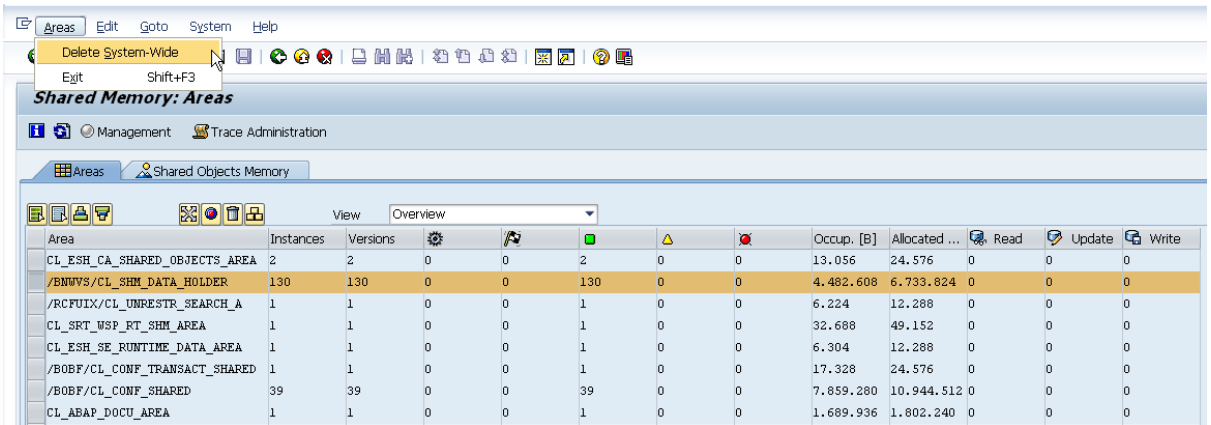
Areas Edit Goto System Help

Delete System-Wide

Exit Shift+F3

Shared Memory: Areas

Management Trace Administration

Areas Shared Objects Memory

View Overview

| Area | Instances | Versions | | | | | | Occup. [B] | Allocated ... | Read | Update | Write |
|---|---|---|---|---|---|---|---|---|---|---|---|---|
| CL_ESH_CA_SHARED_OBJECTS_AREA | 2 | 2 | 0 | 0 | 2 | 0 | 0 | 13.056 | 24.576 | 0 | 0 | 0 |
| /BNWVS/CL_SHM_DATA_HOLDER | 130 | 130 | 0 | 0 | 130 | 0 | 0 | 4.482.608 | 6.733.824 | 0 | 0 | 0 |
| /RCFUIX/CL_UNRESTR_SEARCH_A | 1 | 1 | 0 | 0 | 1 | 0 | 0 | 6.224 | 12.288 | 0 | 0 | 0 |
| CL_SRT_WSP_RT_SHM_AREA | 1 | 1 | 0 | 0 | 1 | 0 | 0 | 32.688 | 49.152 | 0 | 0 | 0 |
| CL_ESH_SE_RUNTIME_DATA_AREA | 1 | 1 | 0 | 0 | 1 | 0 | 0 | 6.304 | 12.288 | 0 | 0 | 0 |
| /BOBF/CL_CONF_TRANSACT_SHARED | 1 | 1 | 0 | 0 | 1 | 0 | 0 | 17.328 | 24.576 | 0 | 0 | 0 |
| /BOBF/CL_CONF_SHARED | 39 | 39 | 0 | 0 | 39 | 0 | 0 | 7.859.280 | 10.944.512 | 0 | 0 | 0 |
| CL_ABAP_DOCU_AREA | 1 | 1 | 0 | 0 | 1 | 0 | 0 | 1.689.936 | 1.802.240 | 0 | 0 | 0 |